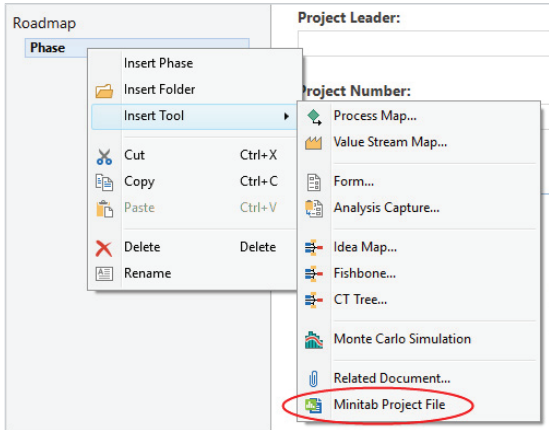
Roadmap
Phase

Project Leader:

Project Number:

Insert Phase
Insert Folder
Insert Tool

Cut Ctrl+X
Copy Ctrl+C
Paste Ctrl+V

Delete Delete
Rename

Process Map...
Value Stream Map...

Form...
Analysis Capture...

Idea Map...
Fishbone...
CT Tree...

Monte Carlo Simulation

Related Document...
Minitab Project File